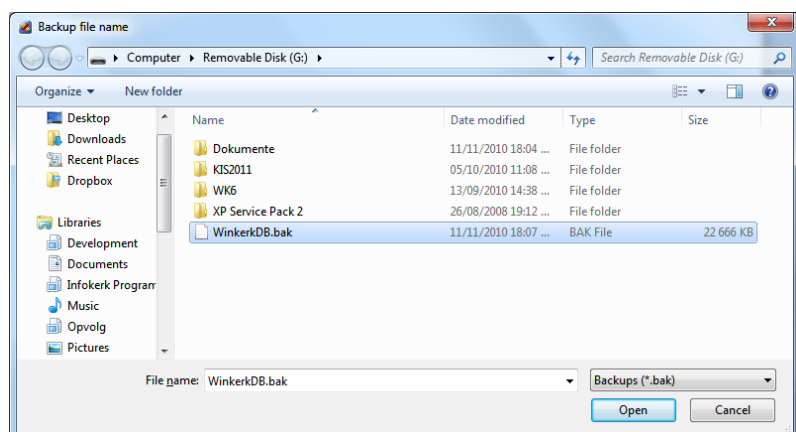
Backup file name

Computer ▸ Removable Disk (G:) ▸

Search Removable Disk (G:)

Organize ▾ New folder

Desktop
Downloads
Recent Places
Dropbox

Libraries
Development
Documents
Infokerk Program
Music
Opvolg
Pictures

| Name | Date modified | Type | Size |
|---|---|---|---|
| Dokumente | 11/11/2010 18:04 ... | File folder | |
| KIS2011 | 05/10/2010 11:08 ... | File folder | |
| WK6 | 13/09/2010 14:38 ... | File folder | |
| XP Service Pack 2 | 26/08/2008 19:12 ... | File folder | |
| WinkerkDB.bak | 11/11/2010 18:07 ... | BAK File | 22 666 KB |

File name: WinkerkDB.bak

Backups (*.bak)

Open

Cancel